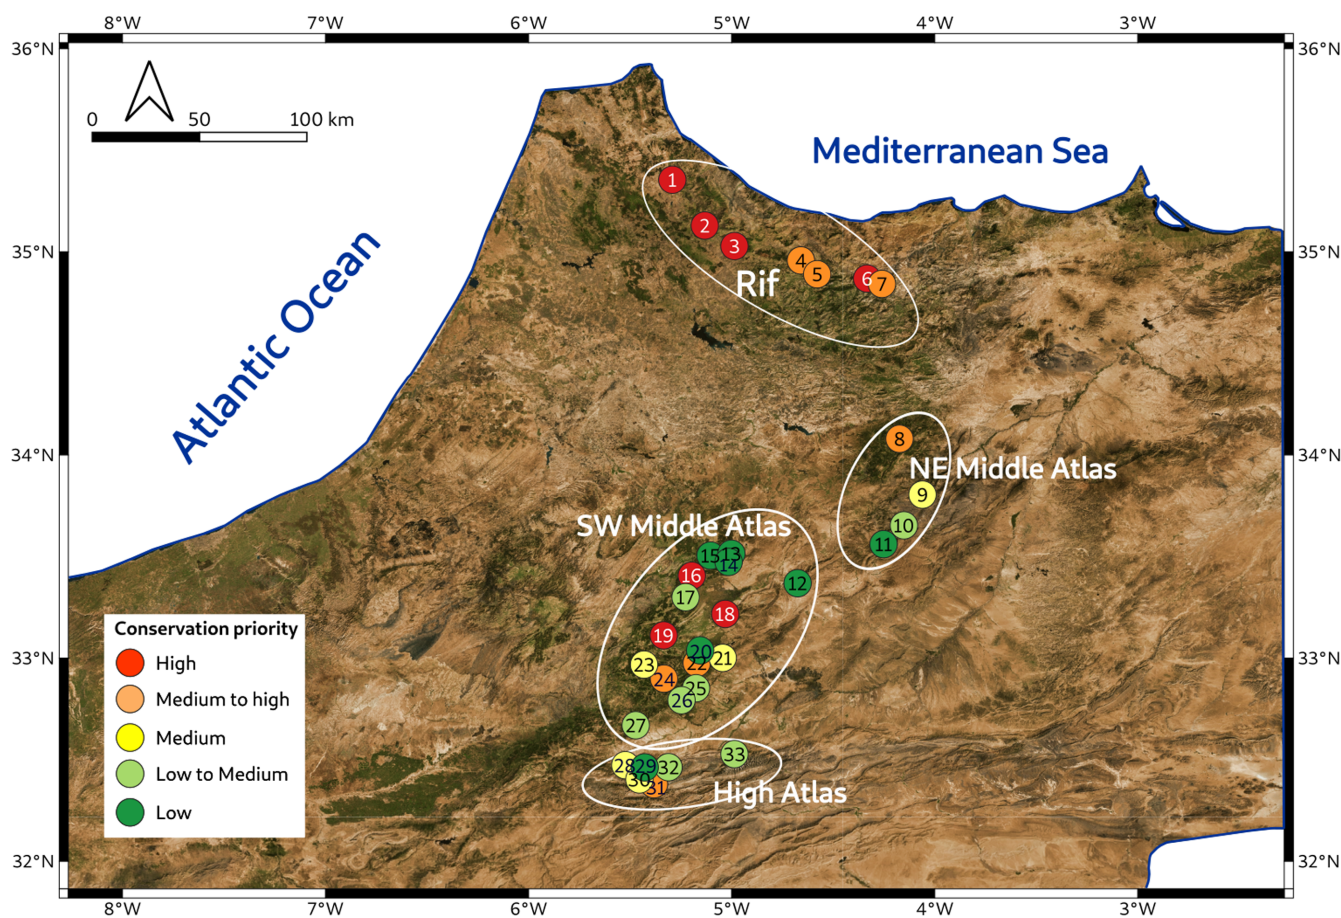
8°W 7°W 6°W 5°W 4°W 3°W

36°N 35°N 34°N 33°N 32°N

0 50 100 km

Mediterranean Sea

Atlantic Ocean

Rif

1 2 3 4 5 6 7

8

NE Middle Atlas

9 10 11

SW Middle Atlas

15 13 14 12 16 17 18 19 20 22 21 23 24 25 26 27

33

28 29 32 30 31

High Atlas

Conservation priority
High
Medium to high
Medium
Low to Medium
Low

8°W 7°W 6°W 5°W 4°W 3°W

36°N 35°N 34°N 33°N 32°N